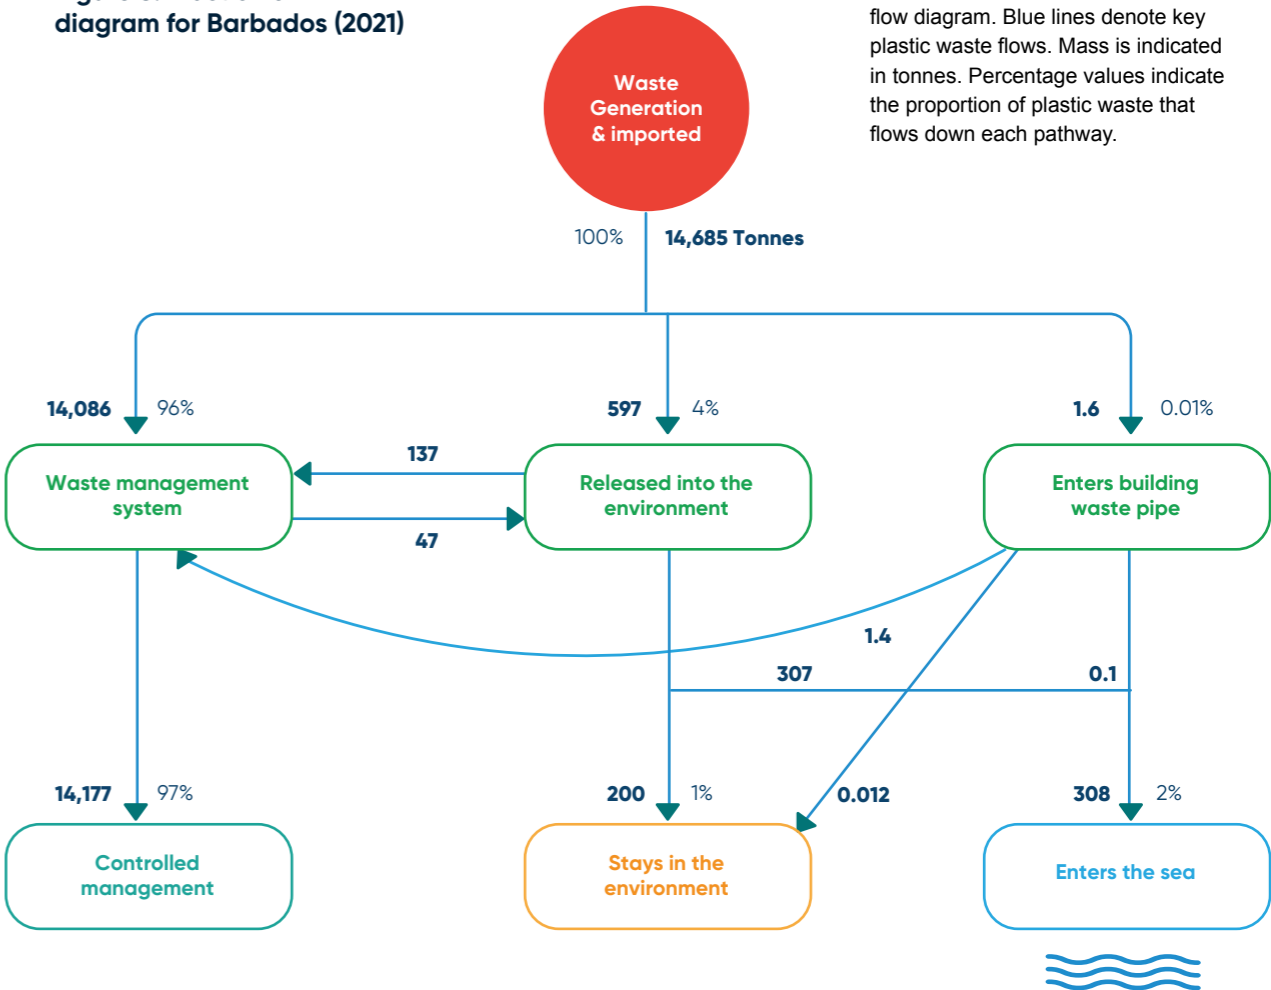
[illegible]
diagram for Barbados (2021)

flow diagram. Blue lines denote key plastic waste flows. Mass is indicated in tonnes. Percentage values indicate the proportion of plastic waste that flows down each pathway.

Waste Generation & imported

100% 14,685 Tonnes

14,086 96%

597 4%

1.6 0.01%

Waste management system

137

47

Released into the environment

Enters building waste pipe

1.4

307

0.1

14,177 97%

200 1%

0.012

308 2%

Controlled management

Stays in the environment

Enters the sea